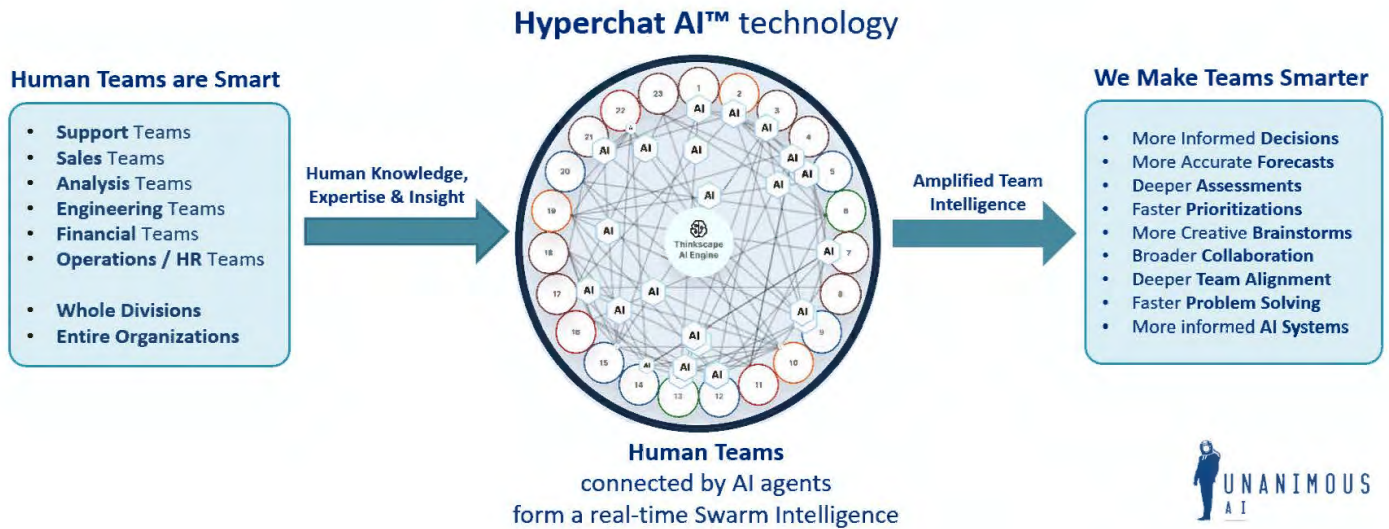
Hyperchat AI™ technology

Human Teams are Smart

- Support Teams
- Sales Teams
- Analysis Teams
- Engineering Teams
- Financial Teams
- Operations / HR Teams

- Whole Divisions
- Entire Organizations

Human Knowledge, Expertise & Insight

22 23 1 2 3 4 5 6 7 8 9 10 11 12 13 14 15 16 17 18 19 20 21

AI AI AI AI AI AI AI AI AI AI AI AI AI AI AI AI AI AI AI AI AI AI AI

Thinkscape AI Engine

Amplified Team Intelligence

We Make Teams Smarter

- More Informed Decisions
- More Accurate Forecasts
- Deeper Assessments
- Faster Prioritizations
- More Creative Brainstorms
- Broader Collaboration
- Deeper Team Alignment
- Faster Problem Solving
- More informed AI Systems

Human Teams
connected by AI agents
form a real-time Swarm Intelligence

UNANIMOUS AI